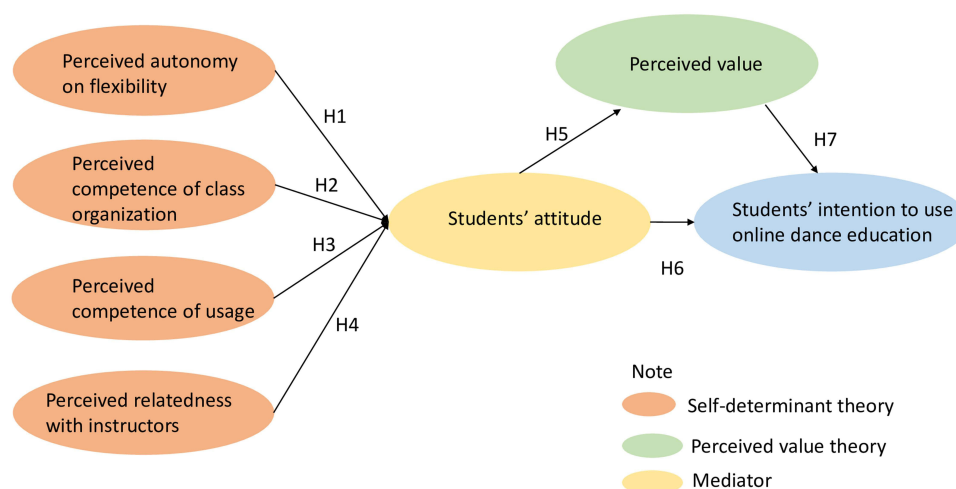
Perceived autonomy on flexibility

Perceived competence of class organization

Perceived competence of usage

Perceived relatedness with instructors

H1

H2

H3

H4

Students' attitude

H5

Perceived value

H7

Students' intention to use online dance education

H6

Note

Self-determinant theory

Perceived value theory

Mediator